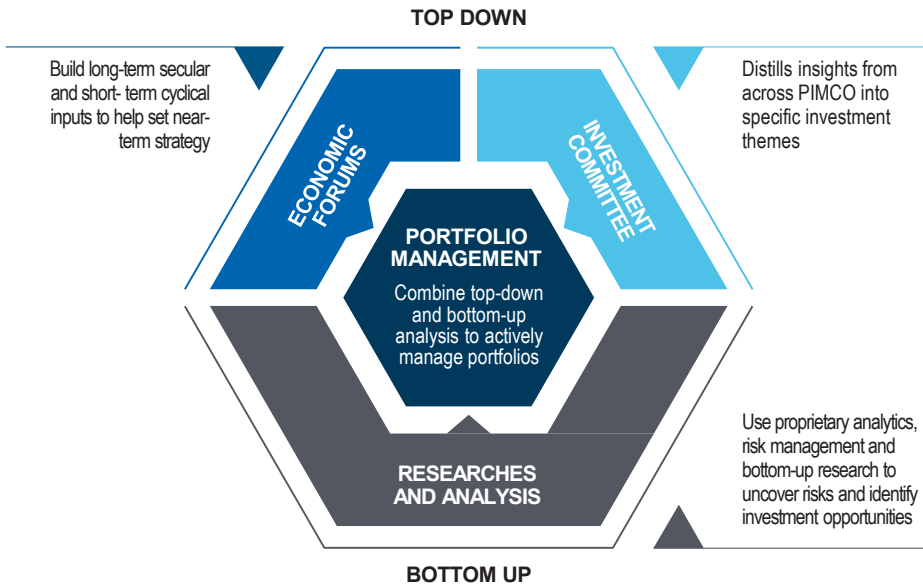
TOP DOWN

Build long-term secular and short- term cyclical inputs to help set near-term strategy

ECONOMIC FORUMS

INVESTMENT COMMITTEE

Distills insights from across PIMCO into specific investment themes

PORTFOLIO MANAGEMENT

Combine top-down and bottom-up analysis to actively manage portfolios

RESEARCHES AND ANALYSIS

Use proprietary analytics, risk management and bottom-up research to uncover risks and identify investment opportunities

BOTTOM UP